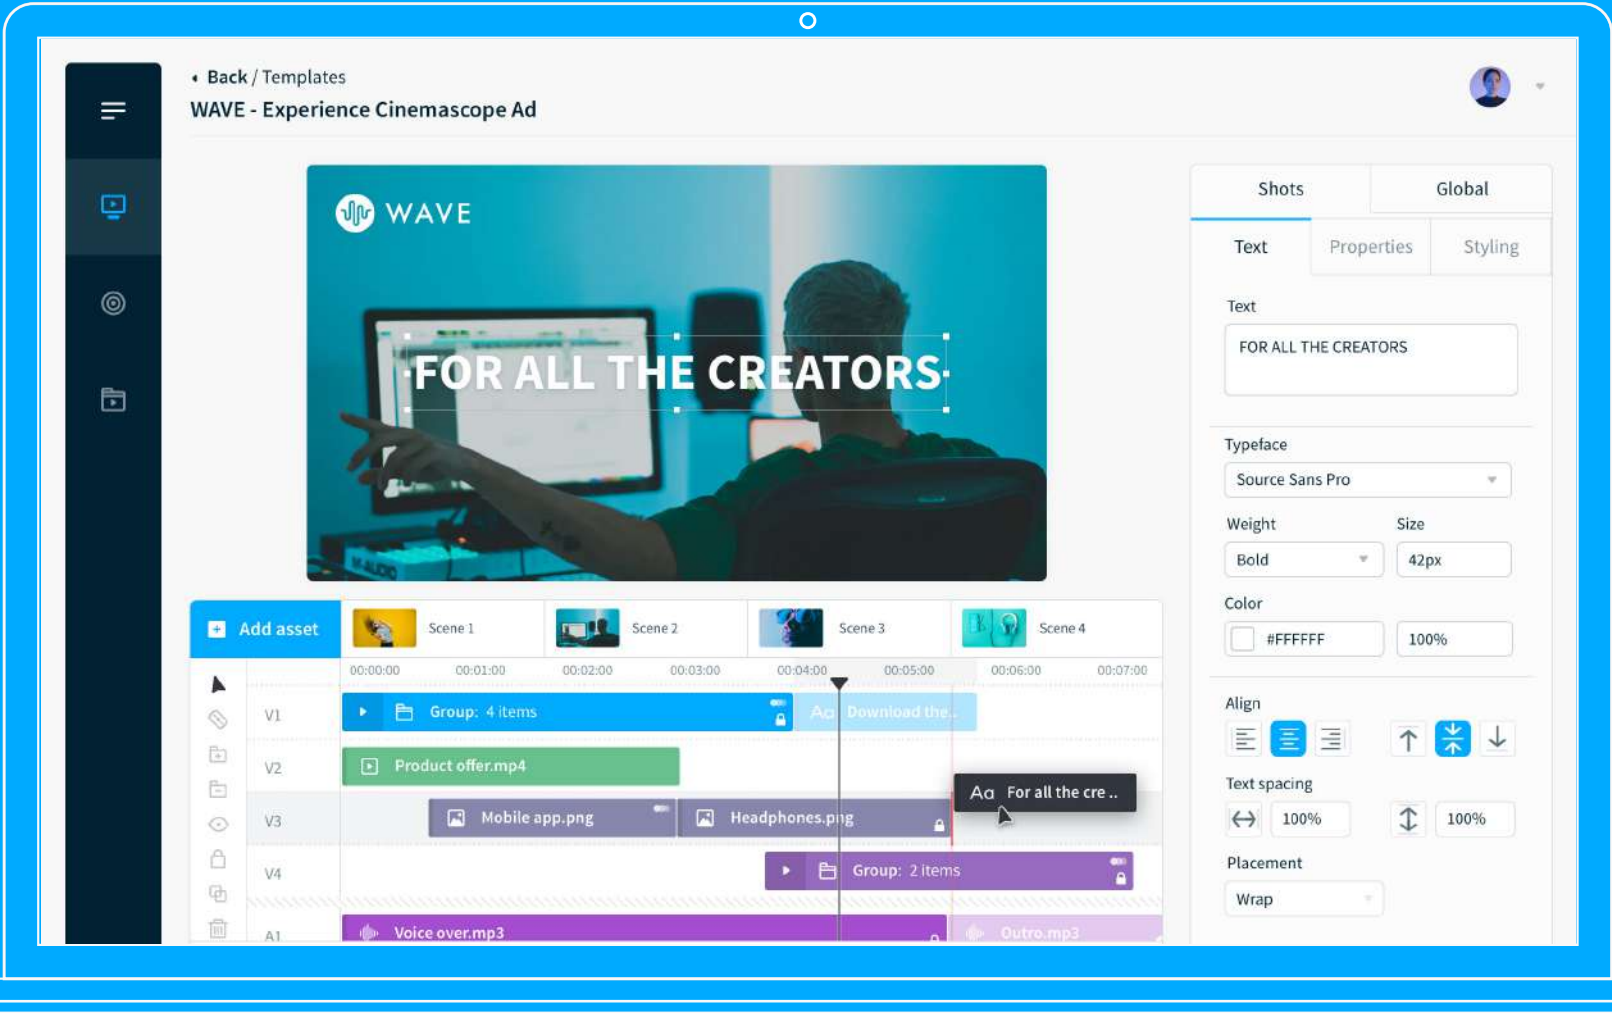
Back / Templates
WAVE - Experience Cinemascope Ad

WAVE
FOR ALL THE CREATORS

Shots
Global
Text
Properties
Styling

Text
FOR ALL THE CREATORS

Typeface
Source Sans Pro

Weight
Size
Bold
42px

Color
#FFFFFF
100%

Align

Text spacing
100%
100%

Placement
Wrap

Add asset
Scene 1
Scene 2
Scene 3
Scene 4

00:00:00
00:01:00
00:02:00
00:03:00
00:04:00
00:05:00
00:06:00
00:07:00

V1
Group: 4 items
Download the...
V2
Product offer.mp4
Aa For all the cre ..
V3
Mobile app.png
Headphones.png
V4
Group: 2 items
A1
Voice over.mp3
Outro.mp3